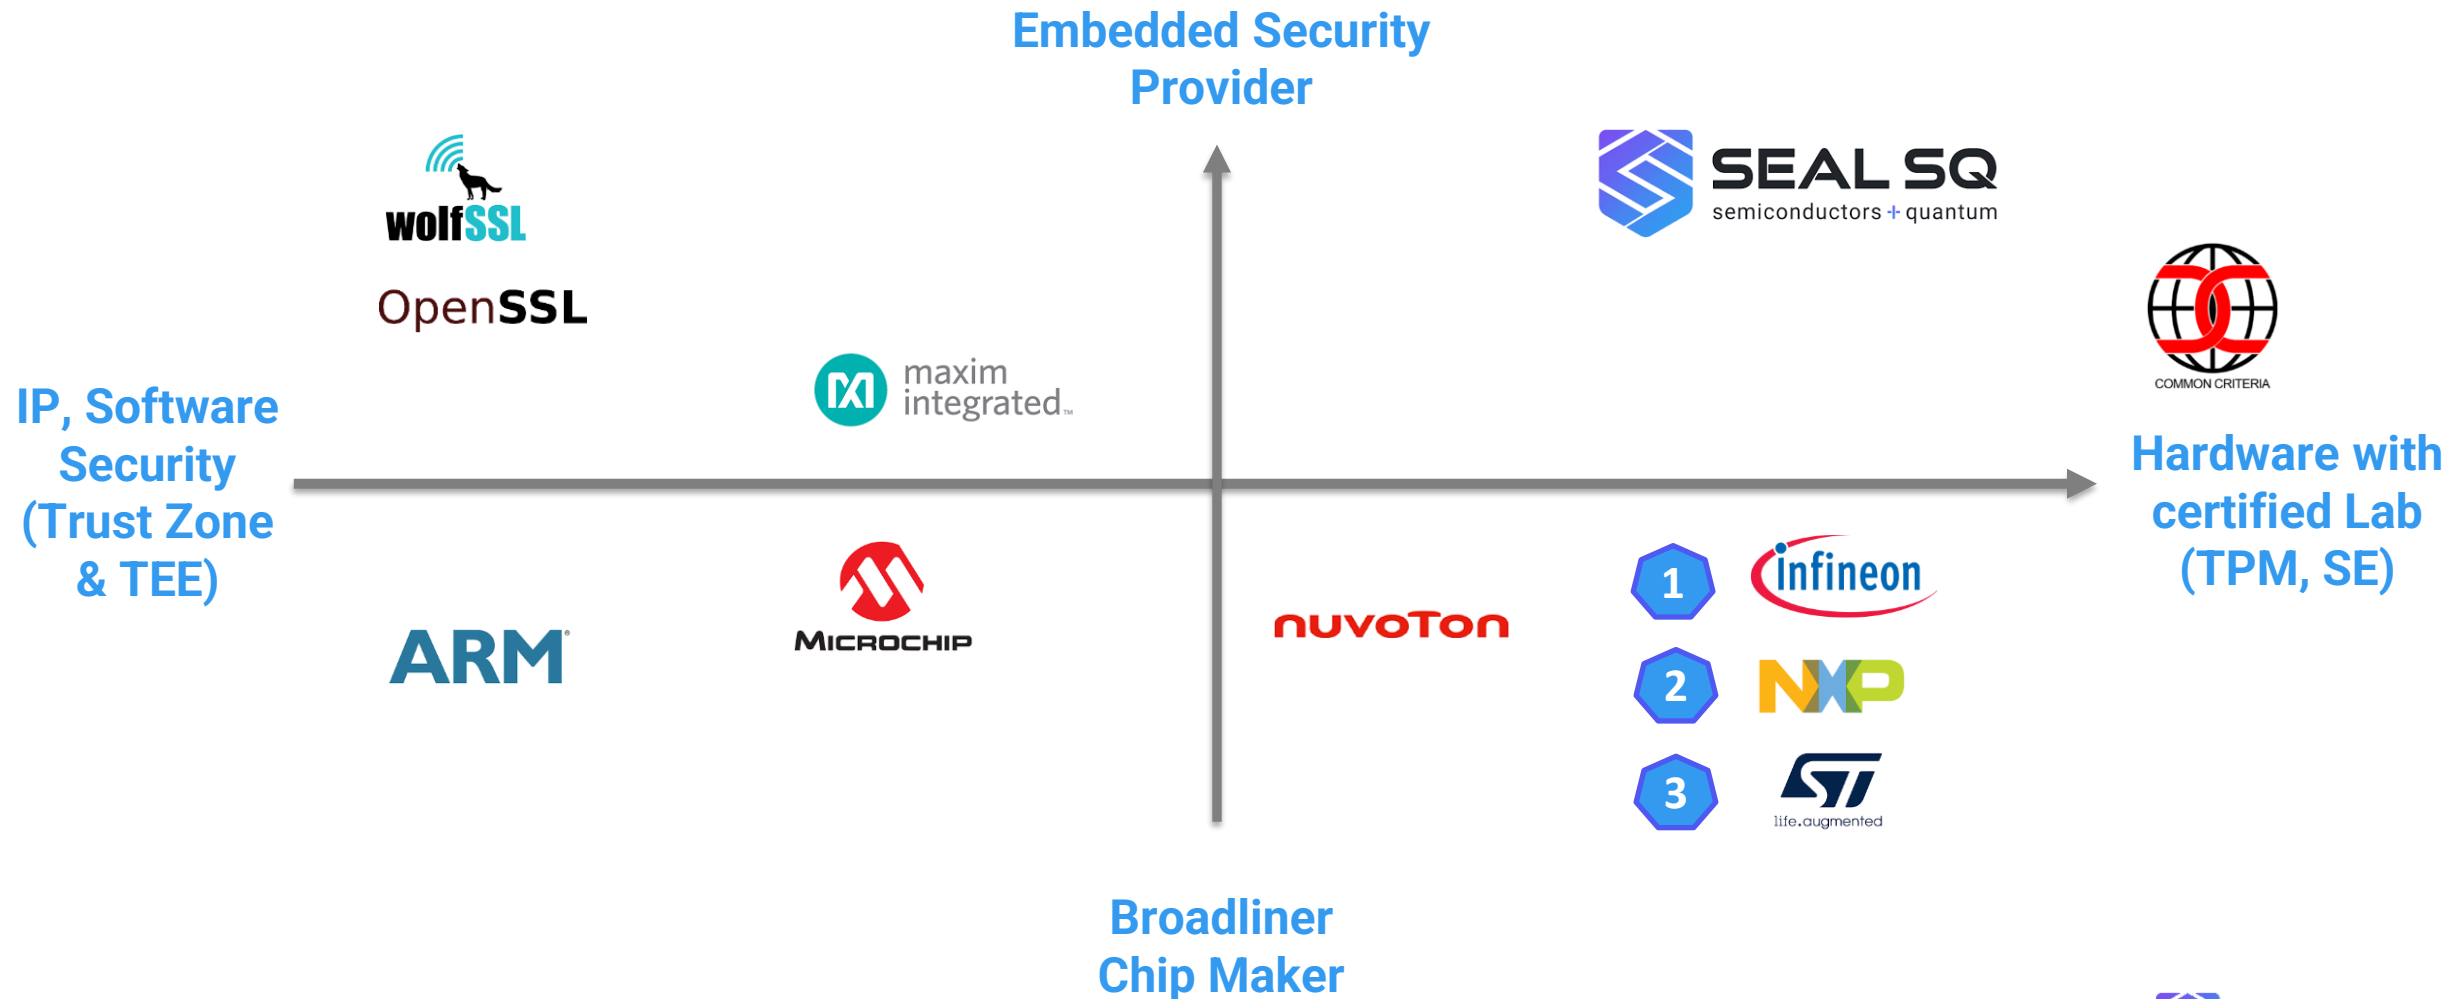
Embedded Security Provider

wolfSSL

OpenSSL

SEAL SQ
semiconductors + quantum

COMMON CRITERIA

maxim integrated

IP, Software Security (Trust Zone & TEE)

Hardware with certified Lab (TPM, SE)

ARM

MICROCHIP

nuvoTon

1 infineon

2 NXP

3 ST
life.augmented

Broadliner Chip Maker